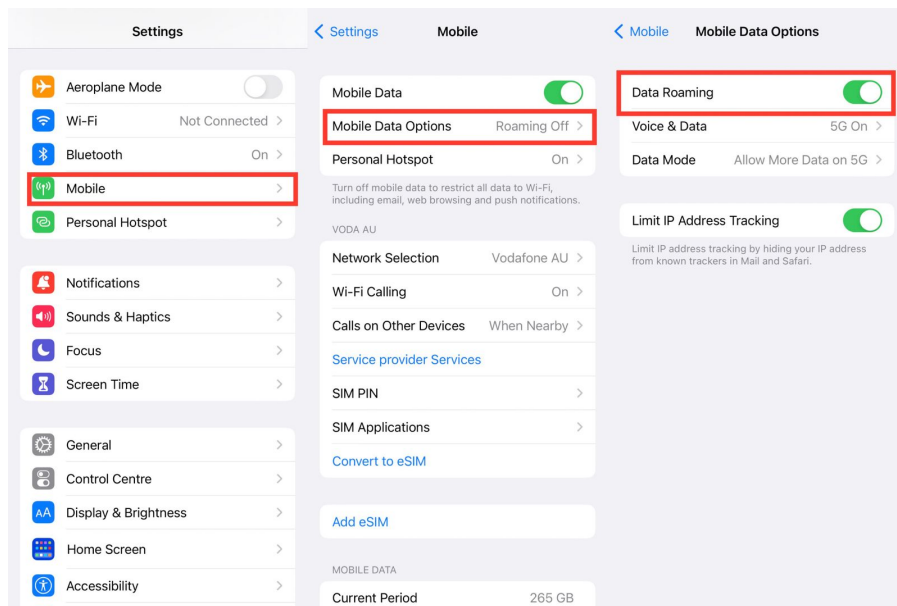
Settings

Aeroplane Mode
Wi-Fi Not Connected
Bluetooth On
Mobile
Personal Hotspot

Notifications
Sounds & Haptics
Focus
Screen Time

General
Control Centre
AA Display & Brightness
Home Screen
Accessibility

Settings Mobile

Mobile Data
Mobile Data Options Roaming Off
Personal Hotspot On

Turn off mobile data to restrict all data to Wi-Fi, including email, web browsing and push notifications.

VODA AU

Network Selection Vodafone AU
Wi-Fi Calling On
Calls on Other Devices When Nearby
Service provider Services
SIM PIN
SIM Applications
Convert to eSIM

Add eSIM

MOBILE DATA

Current Period 265 GB

Mobile Mobile Data Options

Data Roaming
Voice & Data 5G On
Data Mode Allow More Data on 5G

Limit IP Address Tracking

Limit IP address tracking by hiding your IP address from known trackers in Mail and Safari.